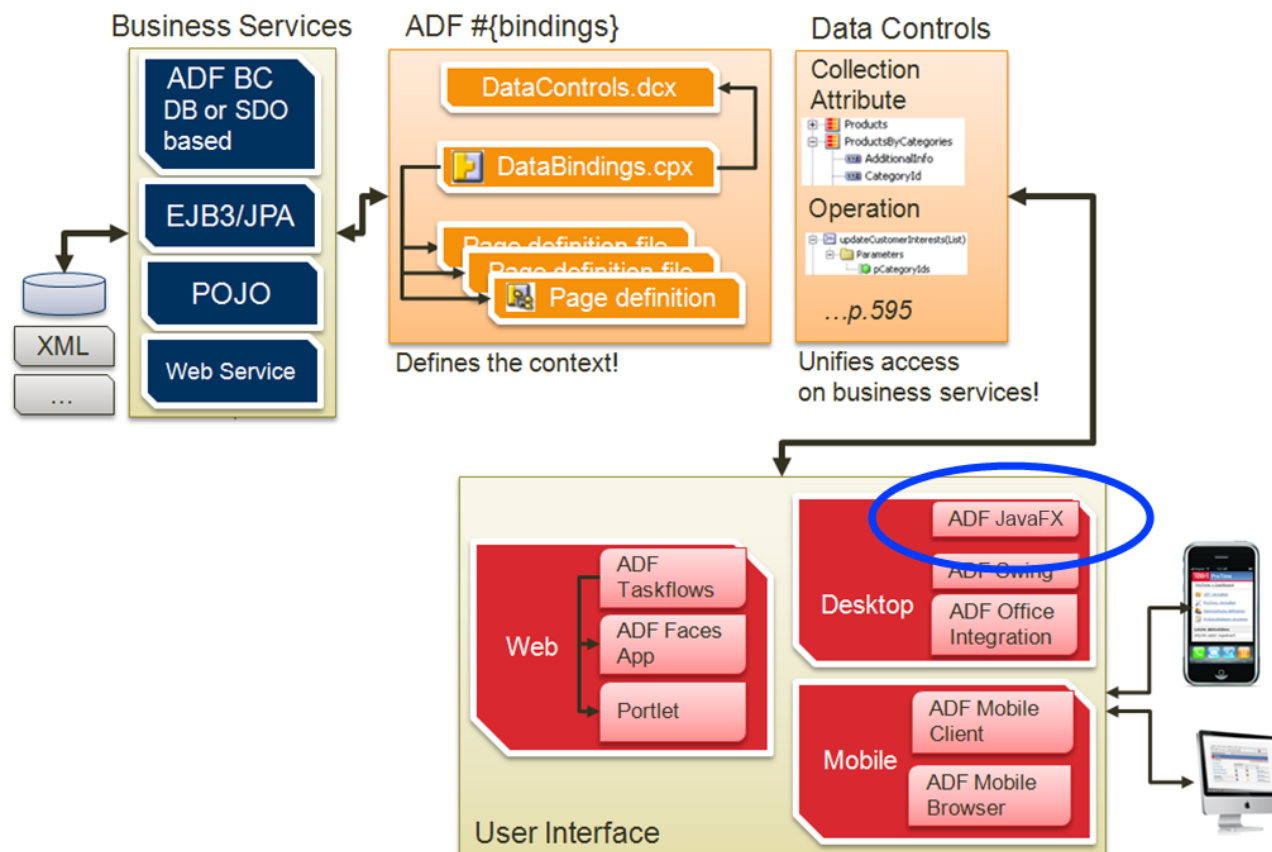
Business Services

ADF BC DB or SDO based

EJB3/JPA

POJO

Web Service

XML

...

ADF #{bindings}

DataControls.dcx

DataBindings.cpx

Page definition file

Page definition file

Page definition

Defines the context!

Data Controls

Collection Attribute

Products

ProductsByCategories

AdditionalInfo

CategoryId

Operation

updateCustomerInterests(List)

Parameters

pCategoryIds

...p.595

Unifies access on business services!

Web

ADF Taskflows

ADF Faces App

Portlet

Desktop

ADF JavaFX

ADF Swing

ADF Office Integration

Mobile

ADF Mobile Client

ADF Mobile Browser

User Interface